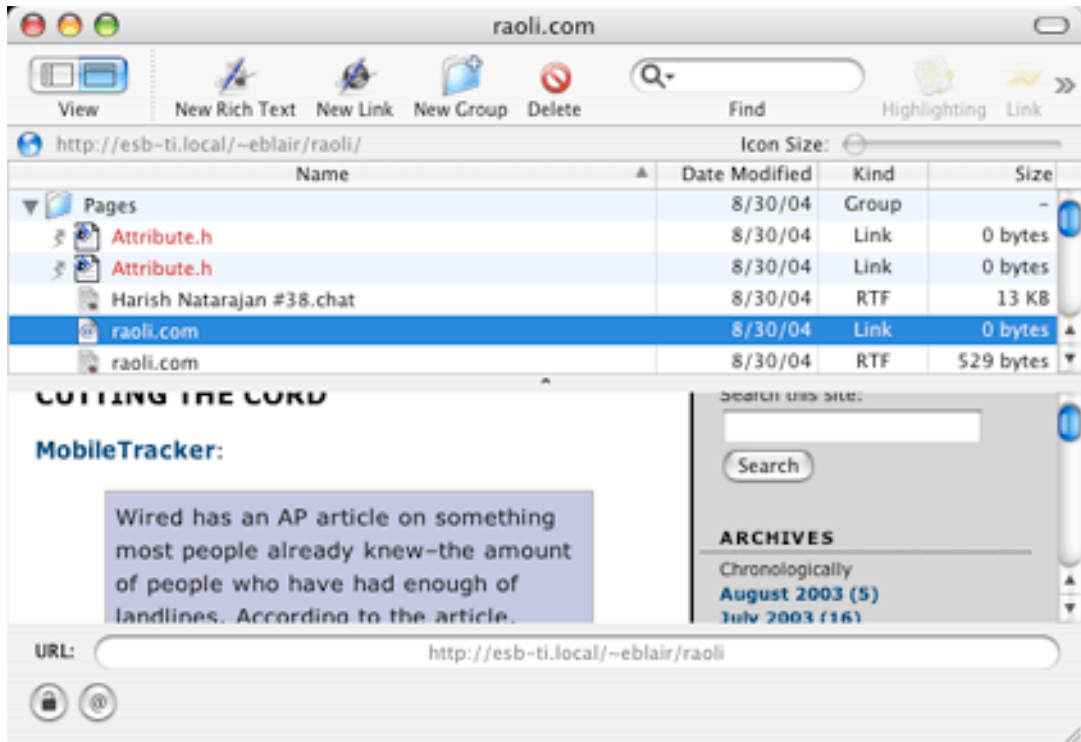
raoli.com

View New Rich Text New Link New Group Delete Find Highlighting Link

http://esb-ti.local/~eblair/raoli/ Icon Size:

| Name | Date Modified | Kind | Size |
|---|---|---|---|
| Pages | 8/30/04 | Group | - |
| Attribute.h | 8/30/04 | Link | 0 bytes |
| Attribute.h | 8/30/04 | Link | 0 bytes |
| Harish Natarajan #38.chat | 8/30/04 | RTF | 13 KB |
| raoli.com | 8/30/04 | Link | 0 bytes |
| raoli.com | 8/30/04 | RTF | 529 bytes |

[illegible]

MobileTracker:

Wired has an AP article on something most people already knew–the amount of people who have had enough of landlines. According to the article, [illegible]

Search this site:

Search

ARCHIVES

Chronologically
August 2003 (5)
July 2003 (16)

URL: http://esb-ti.local/~eblair/raoli